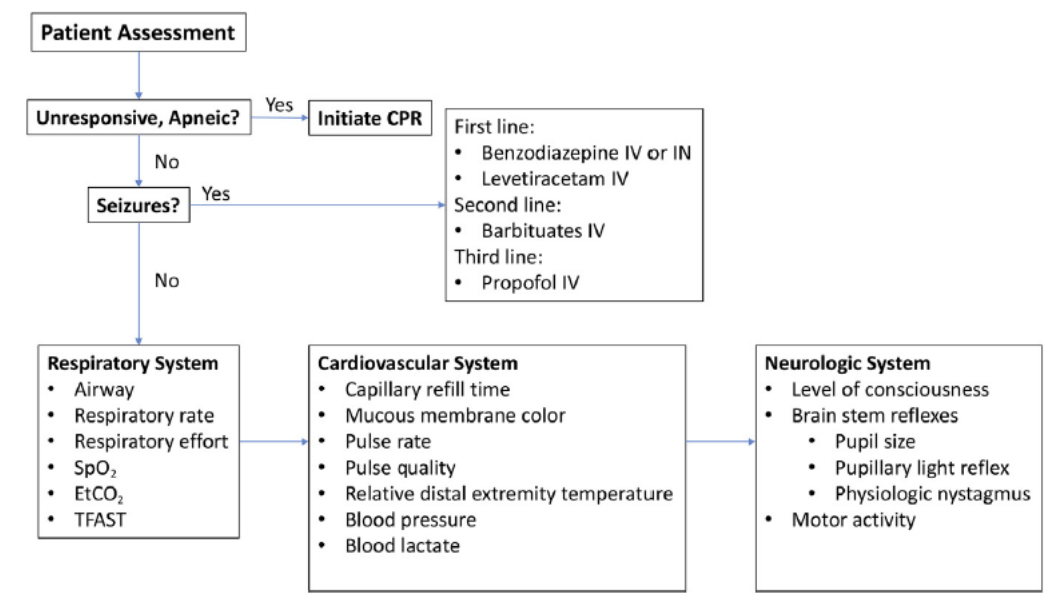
Patient Assessment

Unresponsive, Apneic?

Yes

Initiate CPR

No

Seizures?

Yes

First line:
• Benzodiazepine IV or IN
• Levetiracetam IV
Second line:
• Barbituates IV
Third line:
• Propofol IV

No

Respiratory System
• Airway
• Respiratory rate
• Respiratory effort
• $SpO_2$
• $EtCO_2$
• TFAST

Cardiovascular System
• Capillary refill time
• Mucous membrane color
• Pulse rate
• Pulse quality
• Relative distal extremity temperature
• Blood pressure
• Blood lactate

Neurologic System
• Level of consciousness
• Brain stem reflexes
  • Pupil size
  • Pupillary light reflex
  • Physiologic nystagmus
• Motor activity